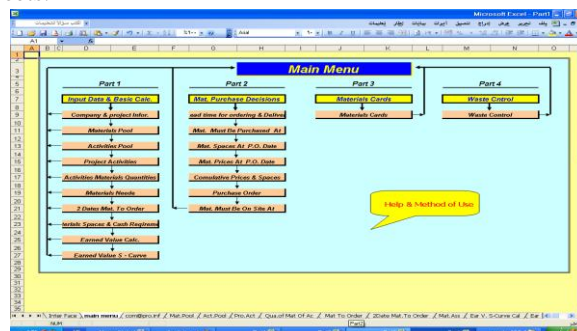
Microsoft Excel - Part1

Main Menu

Part 1

Input Data & Basic Calc.

Company & project Infor.

Materials Pool

Activities Pool

Project Activities

Activities Materials Quantities

Materials Needs

2 Dates Mat. To Order

terials Spaces & Cash Regiremen

Earned Value Calc.

Earned Value S - Curve

Part 2

Mat. Purchase Decisions

ead time for ordering & Delive

Mat. Must Be Purchased At

Mat. Spaces At P.O. Date

Mat. Prices At P.O. Date

Cumulative Prices & Spaces

Purchase Order

Mat. Must Be On Site At

Part 3

Materials Cards

Materials Cards

Part 4

Waste Cntrol

Waste Control

Help & Method of Use

Inter Face / main menu / com@pro.inf / Mat.Pool / Act.Pool / Pro.Act / Qua.of Mat Of Ac / Mat To Order / 2Date Mat.To Order / Mat.Ass / Ear V. S-Curve Cal / Ear

NUM